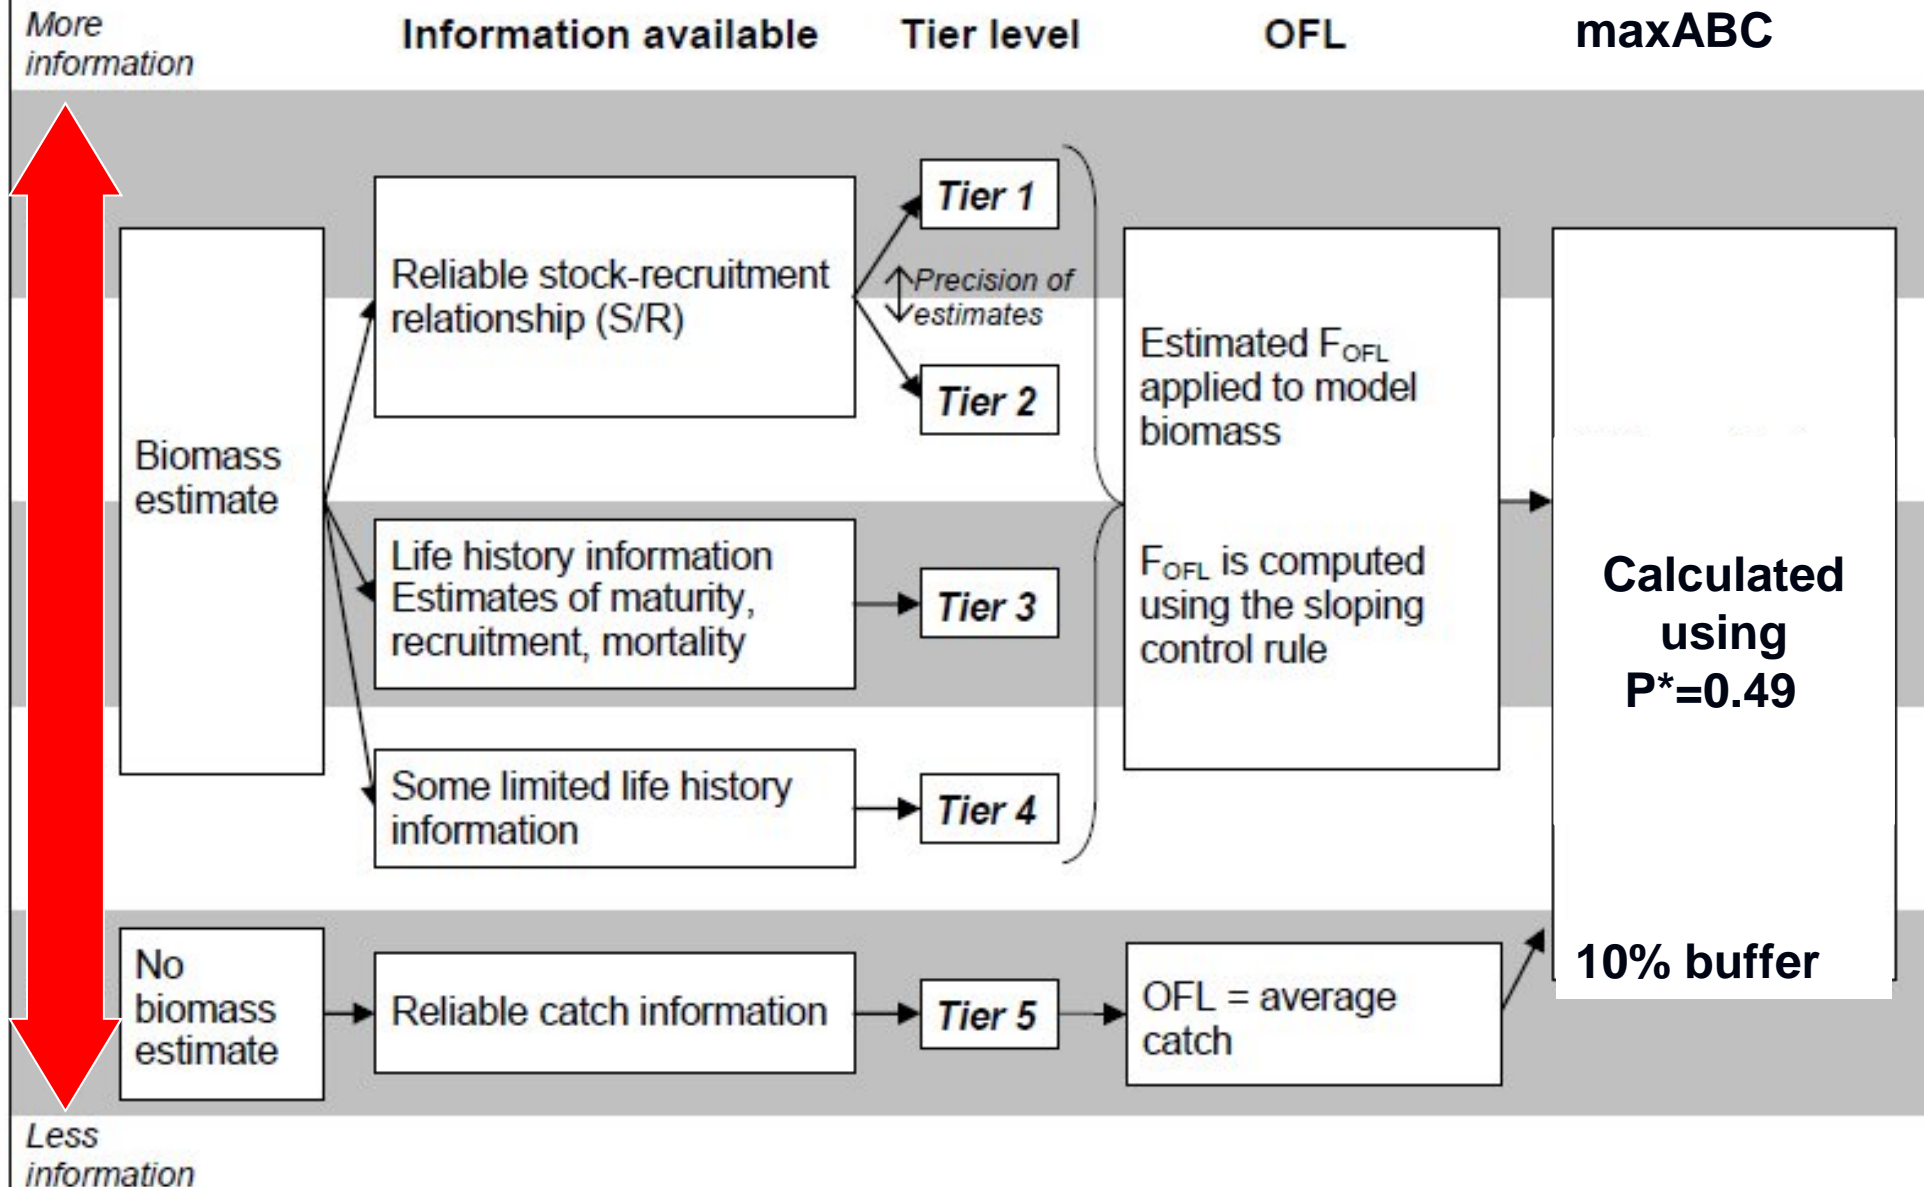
More information

Information available

Tier level

OFL

maxABC

Biomass estimate

Reliable stock-recruitment relationship (S/R)

Tier 1

Precision of estimates

Tier 2

Estimated $F_{OFL}$ applied to model biomass

Life history information Estimates of maturity, recruitment, mortality

Tier 3

$F_{OFL}$ is computed using the sloping control rule

Calculated using P*=0.49

Some limited life history information

Tier 4

No biomass estimate

Reliable catch information

Tier 5

OFL = average catch

10% buffer

Less information